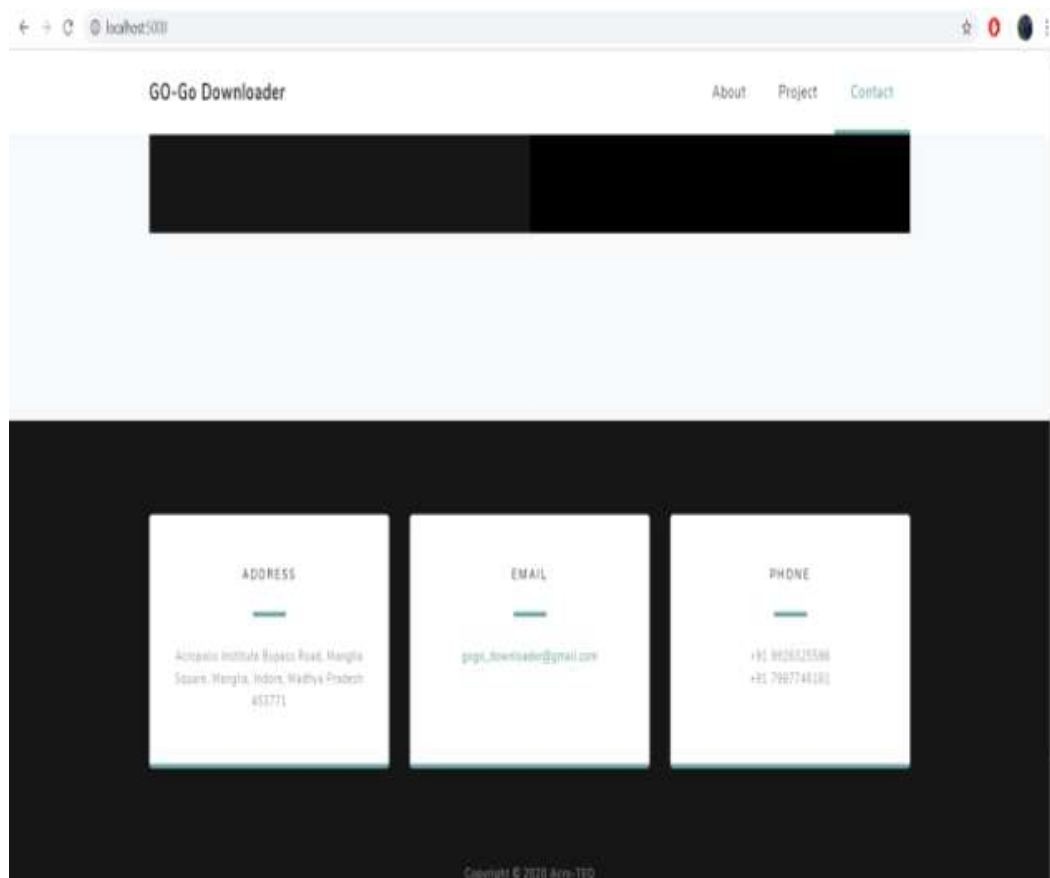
localhost:5000

GO-Go Downloader

About Project Contact

ADDRESS

Acropolis Institute Bypass Road, Mangliya Square, Manglia, Indore, Madhya Pradesh 453771

EMAIL

gogo_downloader@gmail.com

PHONE

+91 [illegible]
+91 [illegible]

Copyright © 2020 Acro-TEO